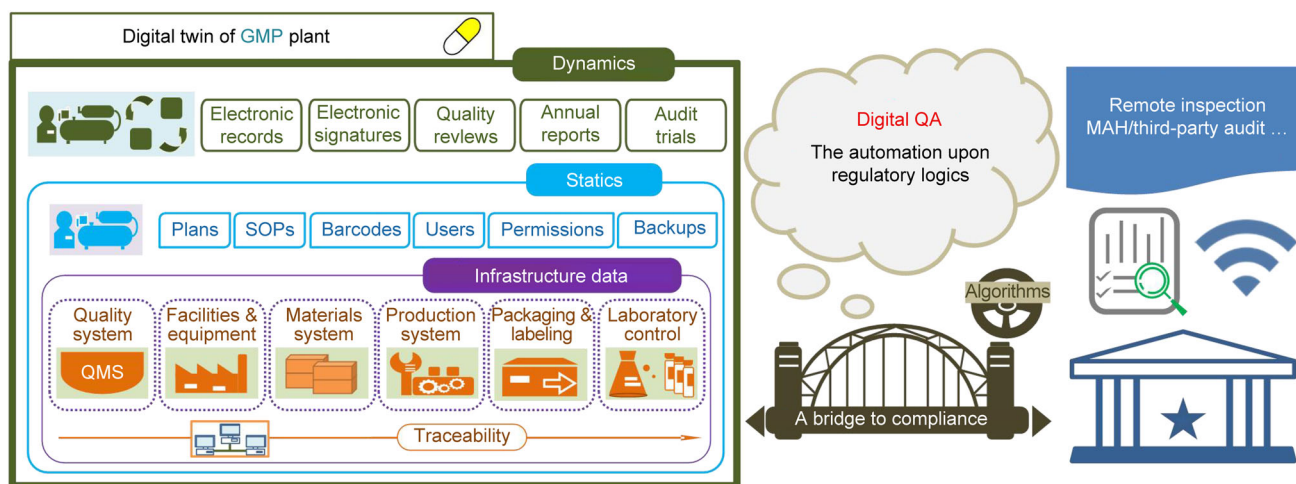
Digital twin of GMP plant

Dynamics

Electronic records

Electronic signatures

Quality revlews

Annual reports

Audit trials

Statics

Plans

SOPs

Barcodes

Users

Permissions

Backups

Infrastructure data

Quality system

QMS

Facilities & equipment

Materials system

Production system

Packaging & labeling

Laboratory control

Traceability

Digital QA

The automation upon regulatory logics

Algorithms

A bridge to compliance

Remote inspection MAH/third-party audit ...